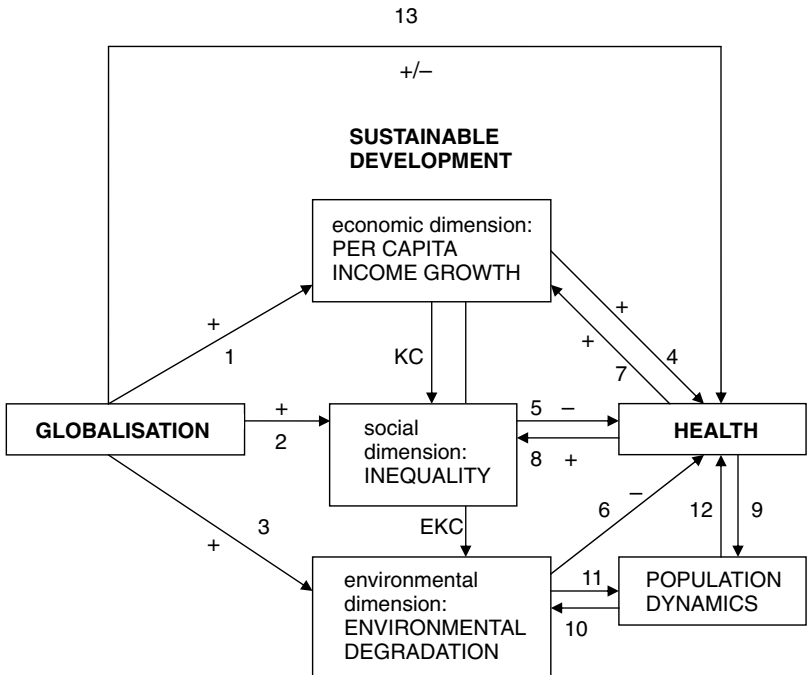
13

+/–

SUSTAINABLE DEVELOPMENT

economic dimension: PER CAPITA INCOME GROWTH

+

1

KC

+

4

+

7

GLOBALISATION

+

2

social dimension: INEQUALITY

5 –

8 +

HEALTH

3

+

EKC

6

–

12

9

environmental dimension: ENVIRONMENTAL DEGRADATION

11

10

POPULATION DYNAMICS